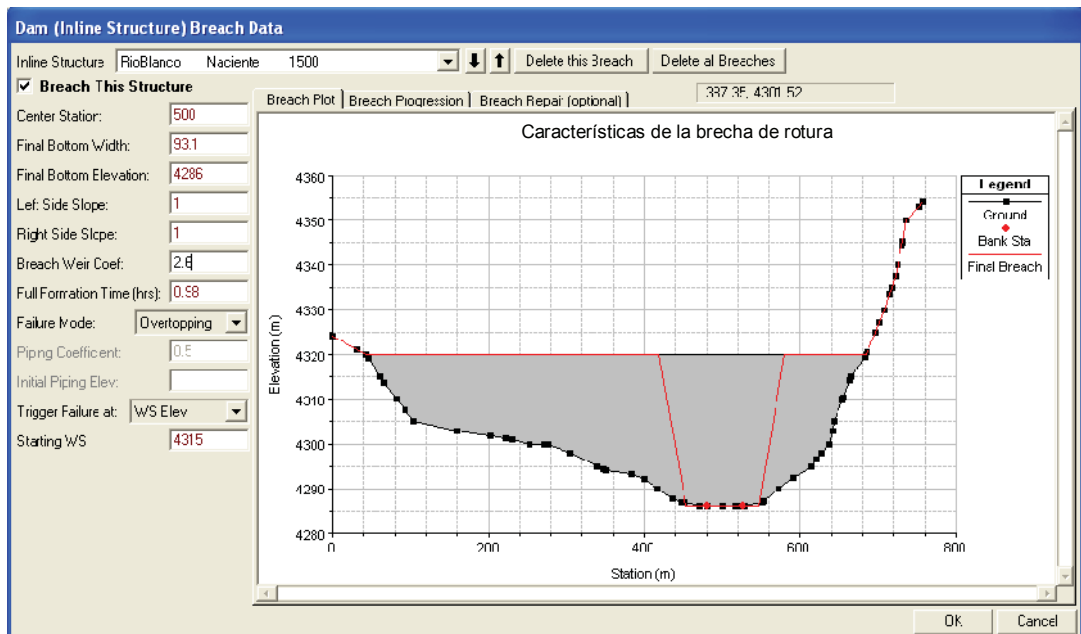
Dam (Inline Structure) Breach Data

Inline Structure RioBlanco Naciente 1500

Delete this Breach

Delete al Breaches

Breach This Structure

Center Station: 500

Final Bottom Width: 93.1

Final Bottom Elevation: 4286

Left Side Slope: 1

Right Side Slope: 1

Breach Weir Coef: 2.6

Full Formation Time (hrs): 0.98

Failure Mode: Overtopping

Piping Coefficent: 0.5

Initial Piping Elev:

Trigger Failure at: WS Elev

Starting WS 4315

Breach Plot | Breach Progression | Breach Repair (optional)

337.35, 4301.52

Características de la brecha de rotura

Legend

Ground

Bank Sta

Final Breach

Elevation (m)

4360
4350
4340
4330
4320
4310
4300
4290
4280

0
200
400
600
800

Station (m)

OK

Cancel